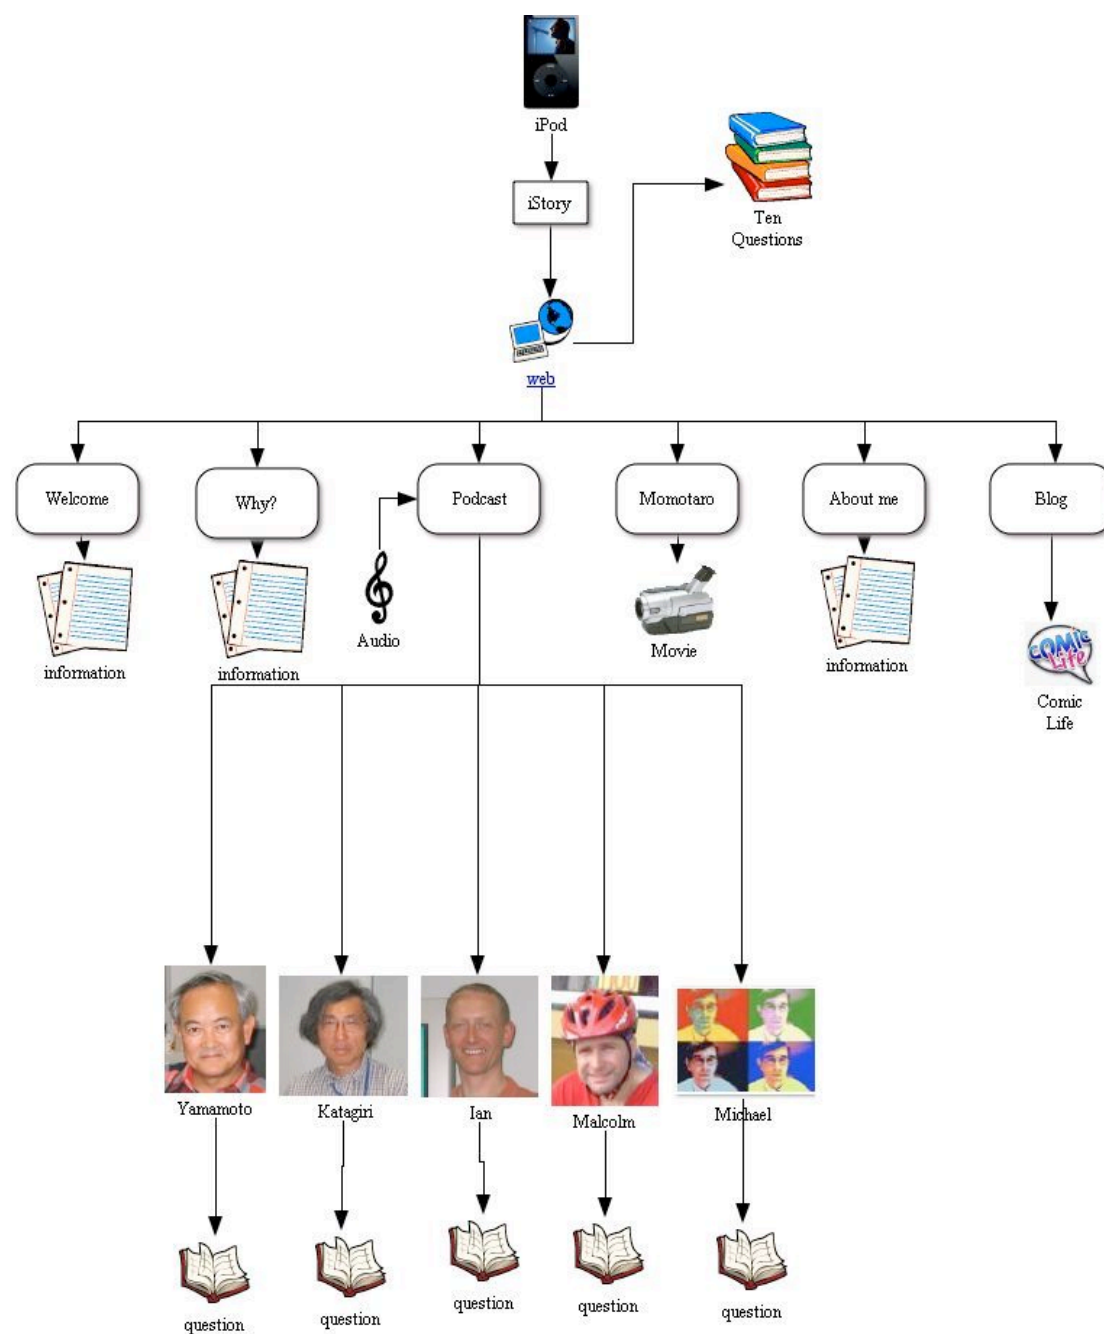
iPod

iStory

Ten Questions

web

Welcome

Why?

Podcast

Momotaro

About me

Blog

information

information

Audio

Movie

information

Comic Life

Comic Life

Yamamoto

Katagiri

Ian

Malcolm

Michael

question

question

question

question

question